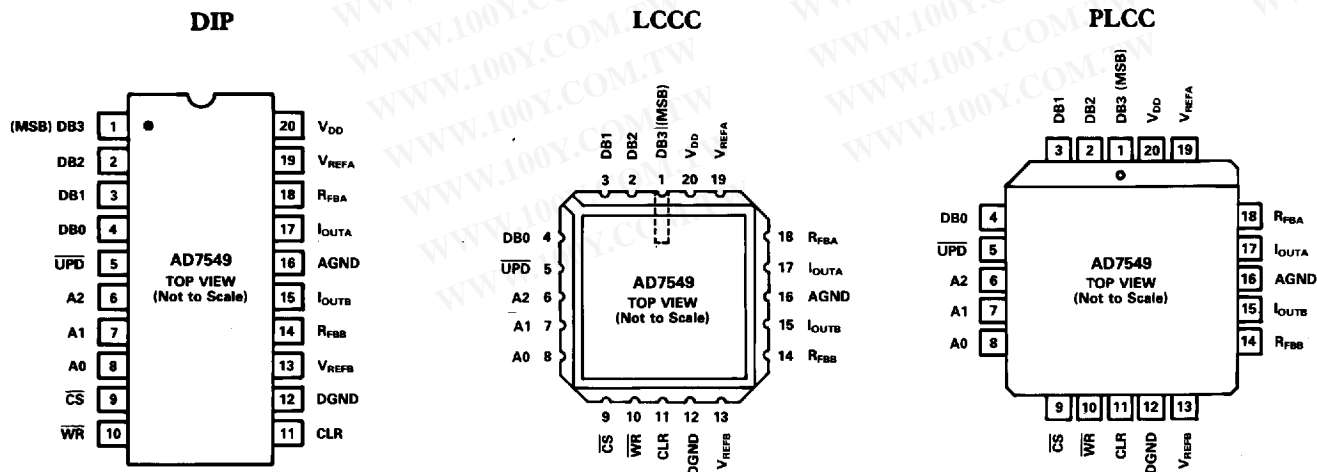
DIP

(MSB) DB3 1
DB2 2
DB1 3
DB0 4
$\overline{UPD}$ 5
A2 6
A1 7
A0 8
$\overline{CS}$ 9
$\overline{WR}$ 10

20 $V_{DD}$
19 $V_{REFA}$
18 $R_{FBA}$
17 $I_{OUTA}$
16 AGND
15 $I_{OUTB}$
14 $R_{FBB}$
13 $V_{REFB}$
12 DGND
11 CLR

AD7549
TOP VIEW
(Not to Scale)

LCCC

DB1 DB2 DB3 (MSB) $V_{DD}$ $V_{REFA}$
3 2 1 20 19

DB0 4
$\overline{UPD}$ 5
A2 6
A1 7
A0 8

18 $R_{FBA}$
17 $I_{OUTA}$
16 AGND
15 $I_{OUTB}$
14 $R_{FBB}$

AD7549
TOP VIEW
(Not to Scale)

9 10 11 12 13
$\overline{CS}$ $\overline{WR}$ CLR DGND $V_{REFB}$

PLCC

DB1 DB2 DB3 (MSB) $V_{DD}$ $V_{REFA}$
3 2 1 20 19

DB0 4
$\overline{UPD}$ 5
A2 6
A1 7
A0 8

18 $R_{FBA}$
17 $I_{OUTA}$
16 AGND
15 $I_{OUTB}$
14 $R_{FBB}$

AD7549
TOP VIEW
(Not to Scale)

9 10 11 12 13
$\overline{CS}$ $\overline{WR}$ CLR DGND $V_{REFB}$

WWW.100Y.COM.TW